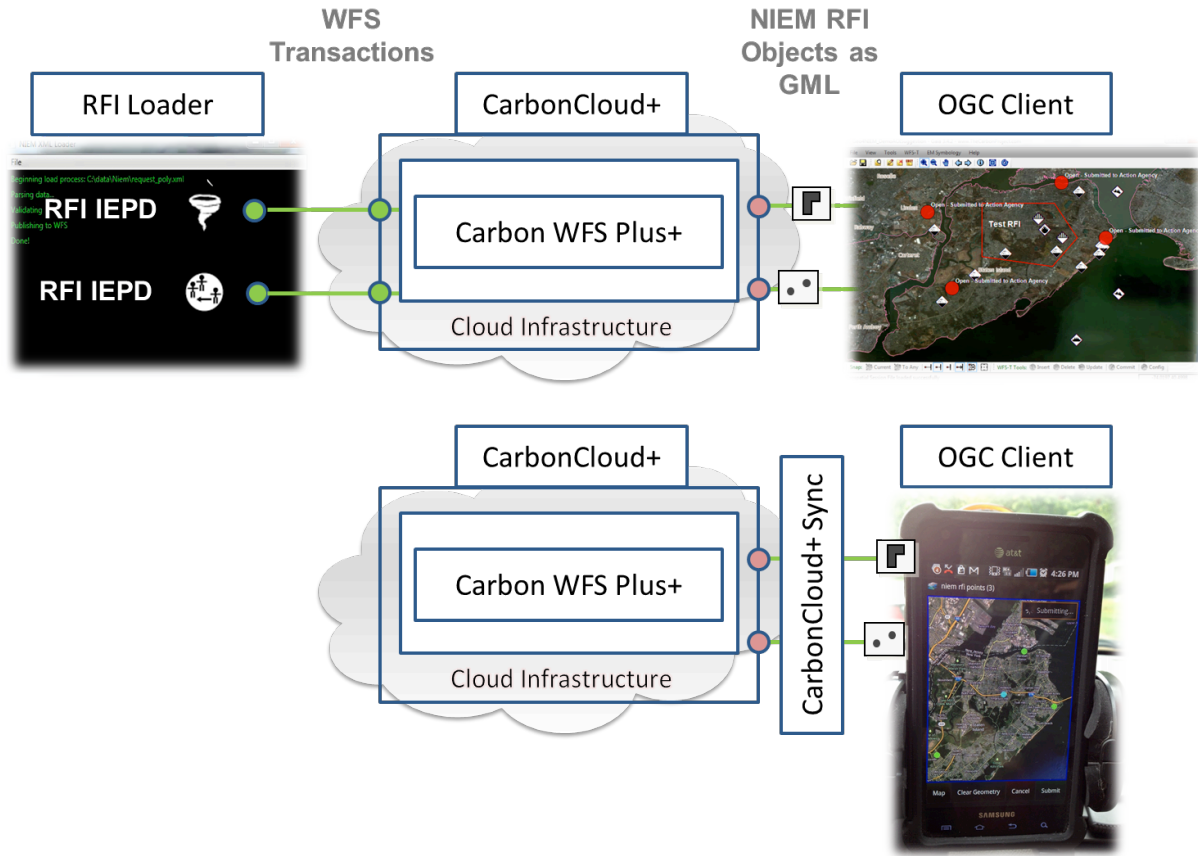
WFS Transactions

NIEM RFI Objects as GML

RFI Loader

CarbonCloud+

OGC Client

NIEM XML Loader

File

Beginning load process: C:\data\Niem\request_poly.xml

Parsing data...

Validating

Publishing to WFS

Done!

RFI IEPD

RFI IEPD

Carbon WFS Plus+

Cloud Infrastructure

Open - Submitted to Action Agency

Open - Submitted to Action Agency

Test RFI

Open - Submitted to Action Agency

Open - Submitted to Action Agency

Open - Submitted to Action Agency

CarbonCloud+

OGC Client

CarbonCloud+ Sync

Carbon WFS Plus+

Cloud Infrastructure

at&t

4:26 PM

niem rfi points (3)

Submitting...

Map

Clear Geometry

Cancel

Submit

SAMSUNG